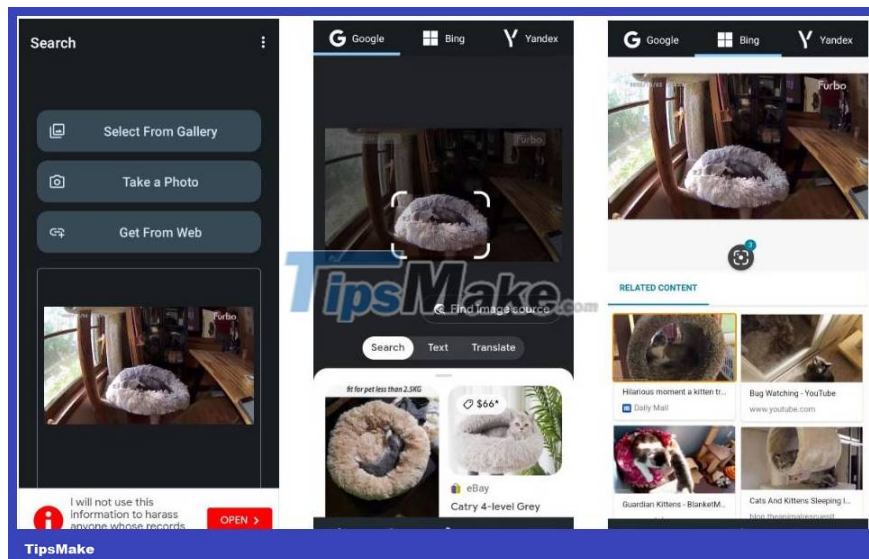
Search

Select From Gallery

Take a Photo

Get From Web

Furbo

I will not use this information to harass anyone whose records

OPEN >

Google Bing Yandex

Furbo

TipsMake.com

Find image source

Search Text Translate

fit for pet less than 2.5KG

$66*

eBay

Catry 4-level Grey

Google Bing Yandex

Furbo

RELATED CONTENT

Hilarious moment a kitten tr...

Daily Mail

Bug Watching - YouTube

www.youtube.com

Guardian Kittens - BlanketM...

Cats And Kittens Sleeping I...

TipsMake